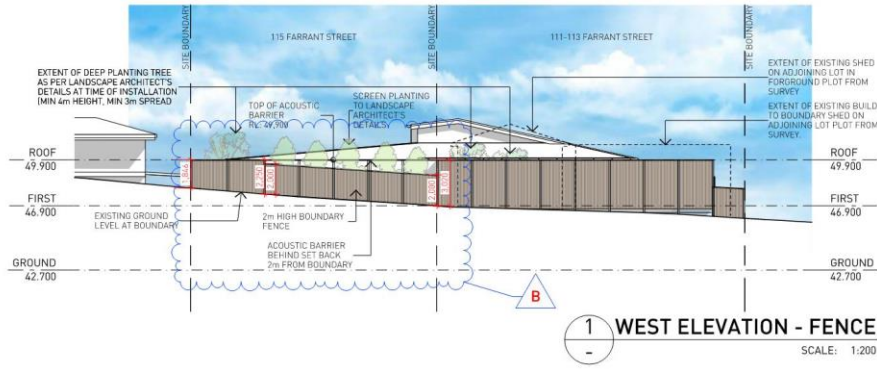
SITE BOUNDARY
SITE BOUNDARY
SITE BOUNDARY
115 FARRANT STREET
111-113 FARRANT STREET

EXTENT OF DEEP PLANTING TREE AS PER LANDSCAPE ARCHITECT'S DETAILS AT TIME OF INSTALLATION (MIN 4m HEIGHT, MIN 3m SPREAD

TOP OF ACOUSTIC BARRIER RL 49.900

SCREEN PLANTING TO LANDSCAPE ARCHITECT'S DETAILS

EXTENT OF EXISTING SHED ON ADJOINING LOT IN FORGROUND PLOT FROM SURVEY

EXTENT OF EXISTING BUILD TO BOUNDARY SHED ON ADJOINING LOT PLOT FROM SURVEY.

ROOF
49.900

FIRST
46.900

GROUND
42.700

ROOF
49.900

FIRST
46.900

GROUND
42.700

1.866
2.250
2.250
2.080
1.920

EXISTING GROUND LEVEL AT BOUNDARY

2m HIGH BOUNDARY FENCE

ACOUSTIC BARRIER BEHIND SET BACK 2m FROM BOUNDARY

B

1
-
WEST ELEVATION - FENCE
SCALE: 1:200